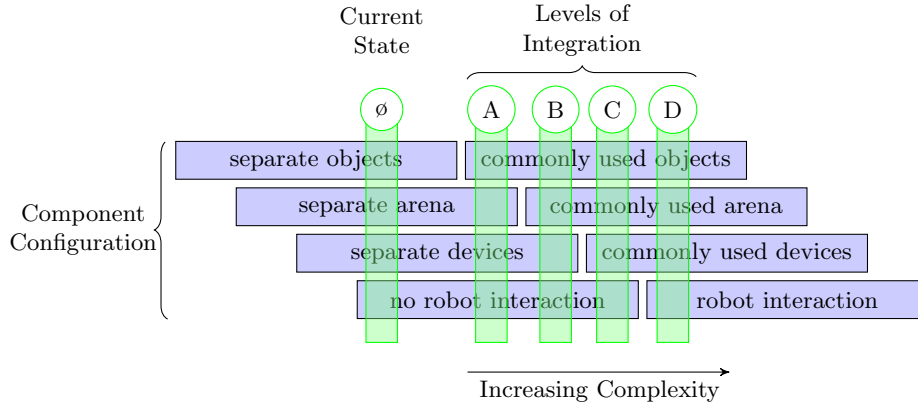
Current State

Levels of Integration

ø

A

B

C

D

Component Configuration

separate objects

commonly used objects

separate arena

commonly used arena

separate devices

commonly used devices

no robot interaction

robot interaction

Increasing Complexity